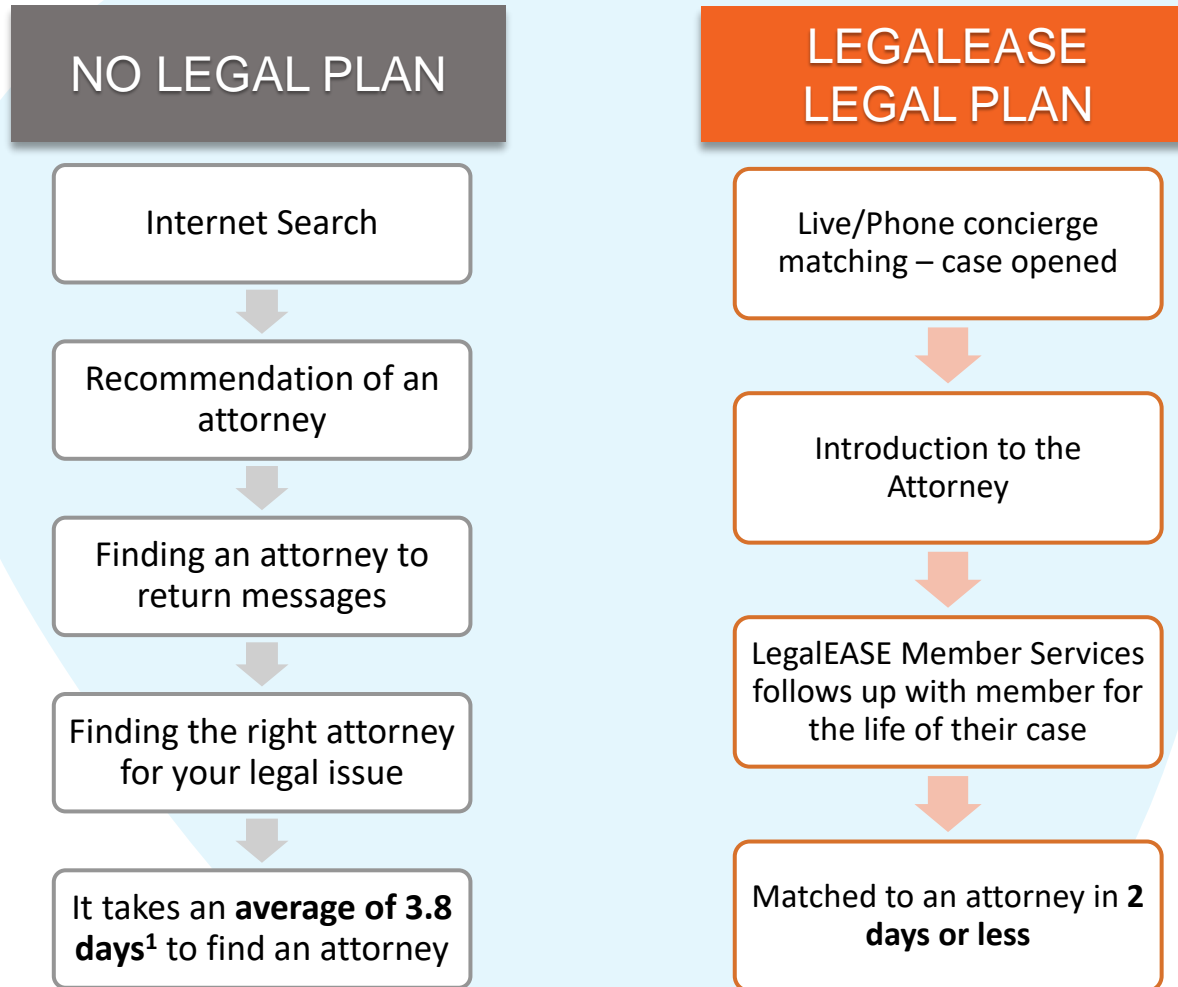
NO LEGAL PLAN

Internet Search

Recommendation of an attorney

Finding an attorney to return messages

Finding the right attorney for your legal issue

It takes an **average of 3.8 days$^1$** to find an attorney

LEGALEASE LEGAL PLAN

Live/Phone concierge matching – case opened

Introduction to the Attorney

LegalEASE Member Services follows up with member for the life of their case

Matched to an attorney in **2 days or less**